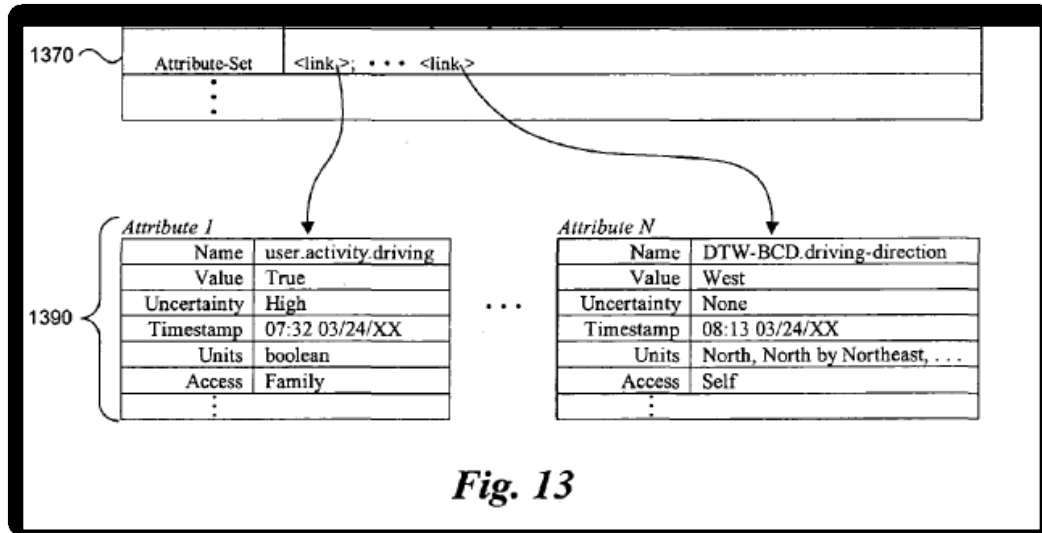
1370

| Attribute-Set | <link$_1$>; • • • <link$_N$> |
|---|---|
| ⋮ | |

1390

Attribute 1

| Name | user.activity.driving |
|---|---|
| Value | True |
| Uncertainty | High |
| Timestamp | 07:32 03/24/XX |
| Units | boolean |
| Access | Family |
| ⋮ | |

• • •

Attribute N

| Name | DTW-BCD.driving-direction |
|---|---|
| Value | West |
| Uncertainty | None |
| Timestamp | 08:13 03/24/XX |
| Units | North, North by Northeast, . . . |
| Access | Self |
| ⋮ | |

Fig. 13